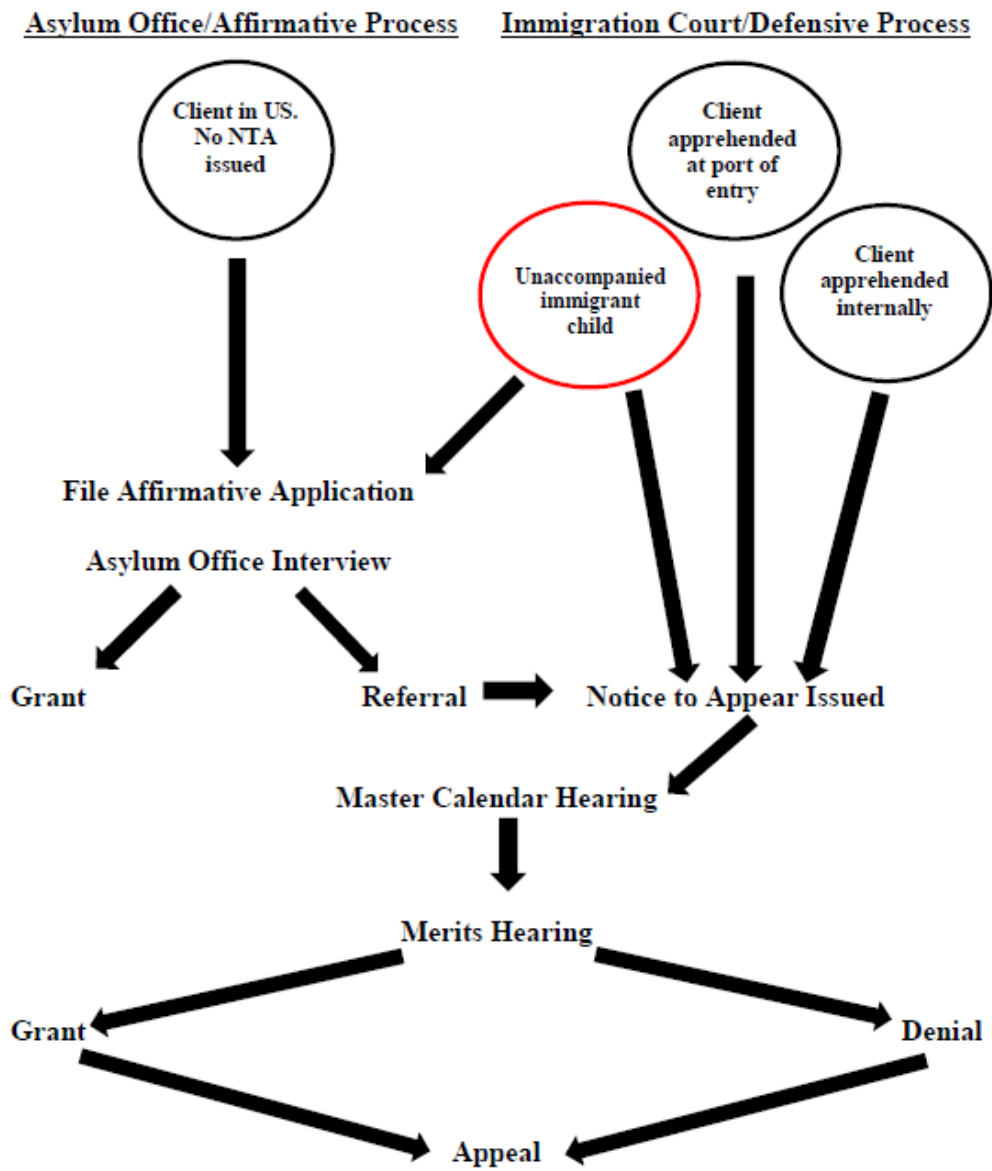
Asylum Office/Affirmative Process

Immigration Court/Defensive Process

Client in US. No NTA issued

Client apprehended at port of entry

Unaccompanied immigrant child

Client apprehended internally

File Affirmative Application

Asylum Office Interview

Grant

Referral

Notice to Appear Issued

Master Calendar Hearing

Merits Hearing

Grant

Denial

Appeal